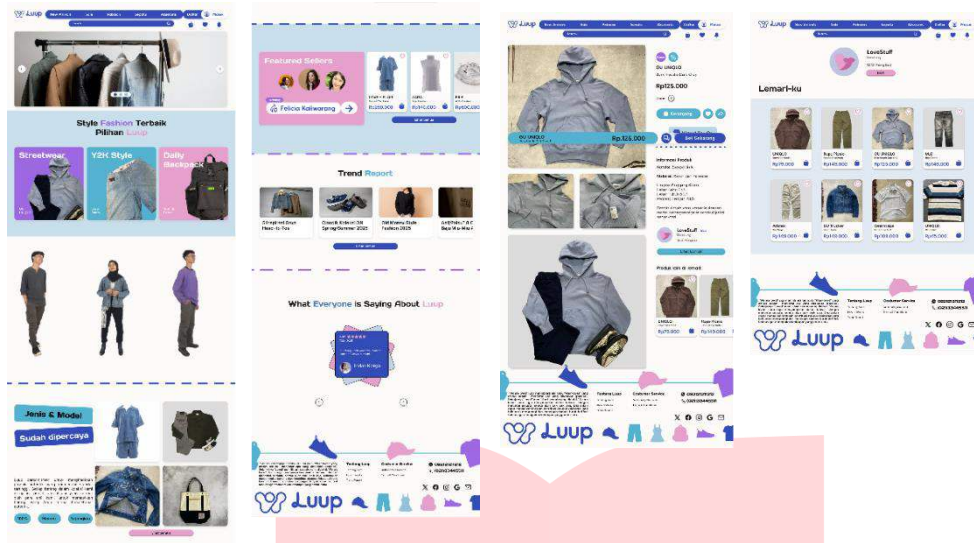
Luup

Style Fashion Terbaik Pilihan Luup

Streetwear

Y2K Style

Daily Backpack

Jenis & Model

Sudah dipercaya

Featured Sellers

Felicia Kaliwarang

Rp120.000

Rp140.000

Trend Report

Spring/Summer 2025

Fashion 2025

What Everyone is Saying About Luup

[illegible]

Luup

Luup

GU UNIQLO

Rp125.000

GU UNIQLO

Rp.125.000

Informasi Produk

LoveStuff

Luup

LoveStuff

Lemari-ku

UNIQLO

GU UNIQLO

Rp120.000

Rp145.000

Rp125.000

Rp100.000

Luup